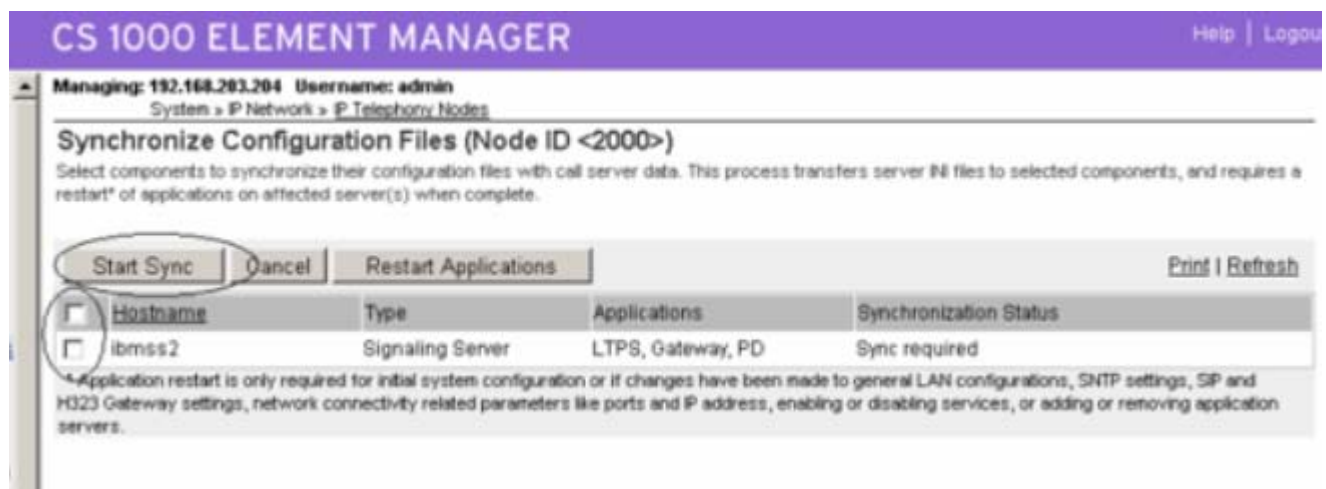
CS 1000 ELEMENT MANAGER

Help | Logou

Managing: 192.168.203.204 Username: admin
System » IP Network » IP Telephony Nodes

Synchronize Configuration Files (Node ID <2000>)

Select components to synchronize their configuration files with call server data. This process transfers server INI files to selected components, and requires a restart* of applications on affected server(s) when complete.

Start Sync | Cancel | Restart Applications

Print | Refresh

| | Hostname | Type | Applications | Synchronization Status |
|---|---|---|---|---|
| | ibmss2 | Signaling Server | LTPS, Gateway, PD | Sync required |

* Application restart is only required for initial system configuration or if changes have been made to general LAN configurations, SNTP settings, SIP and H323 Gateway settings, network connectivity related parameters like ports and IP address, enabling or disabling services, or adding or removing application servers.